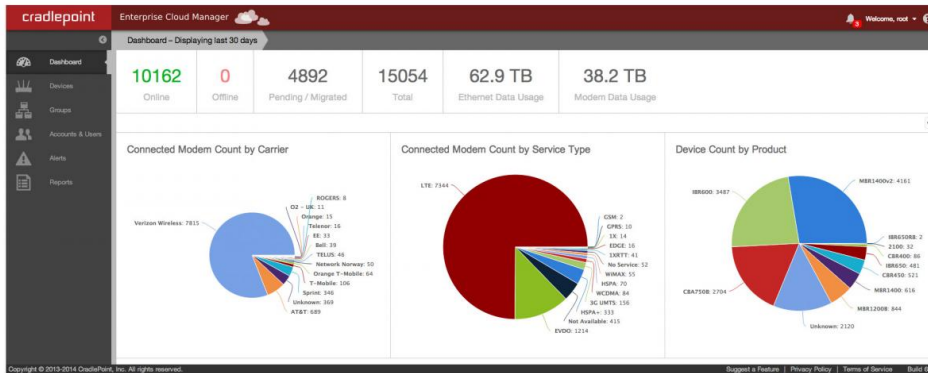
cradlepoint Enterprise Cloud Manager

3 Welcome, root

Dashboard

Devices

Groups

Accounts & Users

Alerts

Reports

Dashboard – Displaying last 30 days

| 10162 | 0 | 4892 | 15054 | 62.9 TB | 38.2 TB |
|---|---|---|---|---|---|
| Online | Offline | Pending / Migrated | Total | Ethernet Data Usage | Modem Data Usage |

Connected Modem Count by Carrier

Verizon Wireless: 7815
ROGERS: 8
O2 - UK: 11
Orange: 15
Telenor: 16
EE: 33
Bell: 39
TELUS: 46
Network Norway: 50
Orange T-Mobile: 64
T-Mobile: 106
Sprint: 346
Unknown: 369
AT&T: 689

Connected Modem Count by Service Type

LTE: 7344
GSM: 2
GPRS: 10
1X: 14
EDGE: 16
1XRTT: 41
No Service: 52
WiMAX: 55
HSPA: 70
WCDMA: 84
3G UMTS: 156
HSPA+: 333
Not Available: 415
EVDO: 1214

Device Count by Product

IBR600: 3487
MBR1400v2: 4161
IBR650RB: 2
2100: 32
CBR400: 86
IBR650: 481
CBR450: 521
MBR1400: 616
MBR1200B: 844
Unknown: 2120
CBA750B: 2704

Copyright © 2013-2014 CradlePoint, Inc. All rights reserved.

Suggest a Feature | Privacy Policy | Terms of Service Build 6